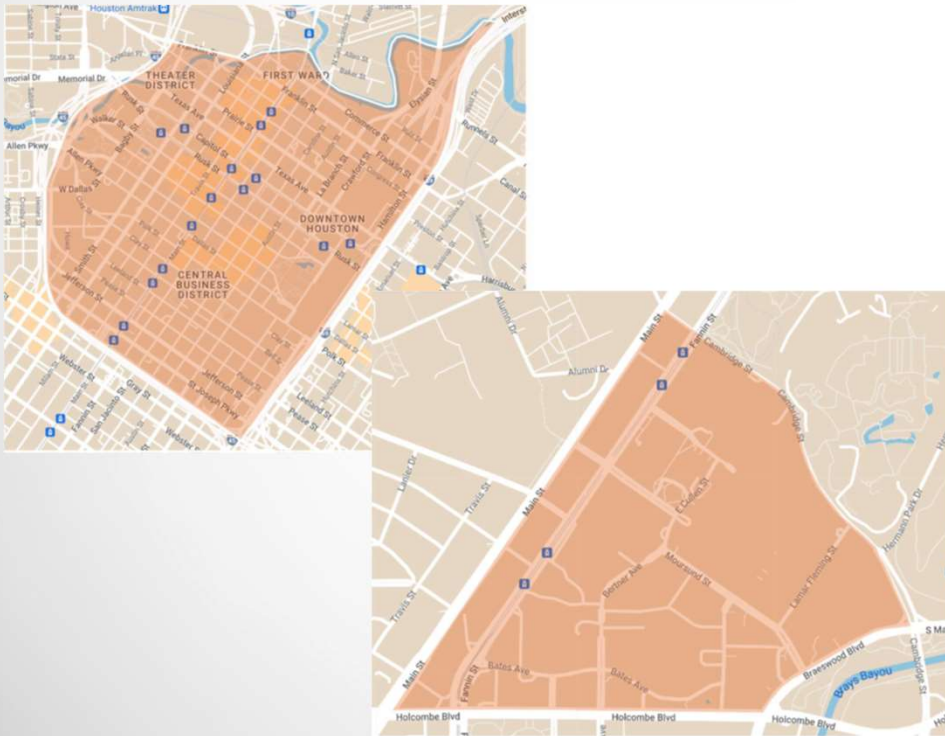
Houston Amtrak
Memorial Dr
THEATER DISTRICT
FIRST WARD
Texas Ave
Prairie St
Franklin St
Commerce St
Walker St
Bagby St
Allen Pkwy
Capitol St
Rusk St
Texas Ave
W Dallas St
La Branch St
Crawford St
DOWNTOWN HOUSTON
Runnels St
Canal St
Smith St
CENTRAL BUSINESS DISTRICT
Jefferson St
Webster St
Gray St
Fannin St
San Jacinto St
Jefferson St
St Joseph Pkwy
Pease St
Leeland St
Polk St
Webster St
Alumni Dr
Main St
Fannin St
Cambridge St
Cambridge St
E Cullen St
Travis St
Main St
Bertner Ave
Moursund St
Lamar Fleming St
Hermann Park Dr
S Main
Braeswood Blvd
Brays Bayou
Cambridge St
Travis St
Main St
Fannin St
Bates Ave
Bates Ave
Holcombe Blvd
Holcombe Blvd
Holcombe Blvd